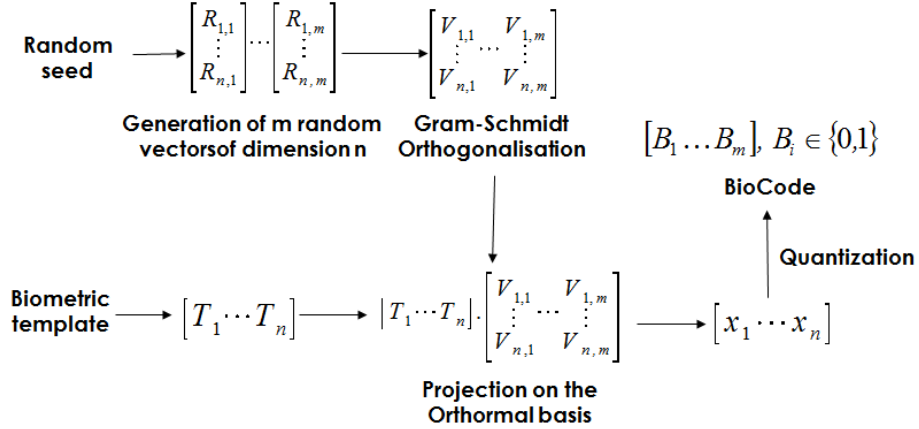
Random seed

$\begin{bmatrix} R_{1,1} \\ \vdots \\ R_{n,1} \end{bmatrix} \cdots \begin{bmatrix} R_{1,m} \\ \vdots \\ R_{n,m} \end{bmatrix}$

Generation of m random vectorsof dimension n

$\begin{bmatrix} V_{1,1} & \cdots & V_{1,m} \\ V_{n,1} & & V_{n,m} \end{bmatrix}$

Gram-Schmidt Orthogonalisation

$[B_1 \ldots B_m],\ B_i \in \{0,1\}$

BioCode

Quantization

Biometric template

$\left[T_1 \cdots T_n\right]$

$\left|T_1 \cdots T_n\right| \cdot \begin{bmatrix} V_{1,1} & \cdots & V_{1,m} \\ V_{n,1} & & V_{n,m} \end{bmatrix}$

$\left[x_1 \cdots x_n\right]$

Projection on the Orthormal basis